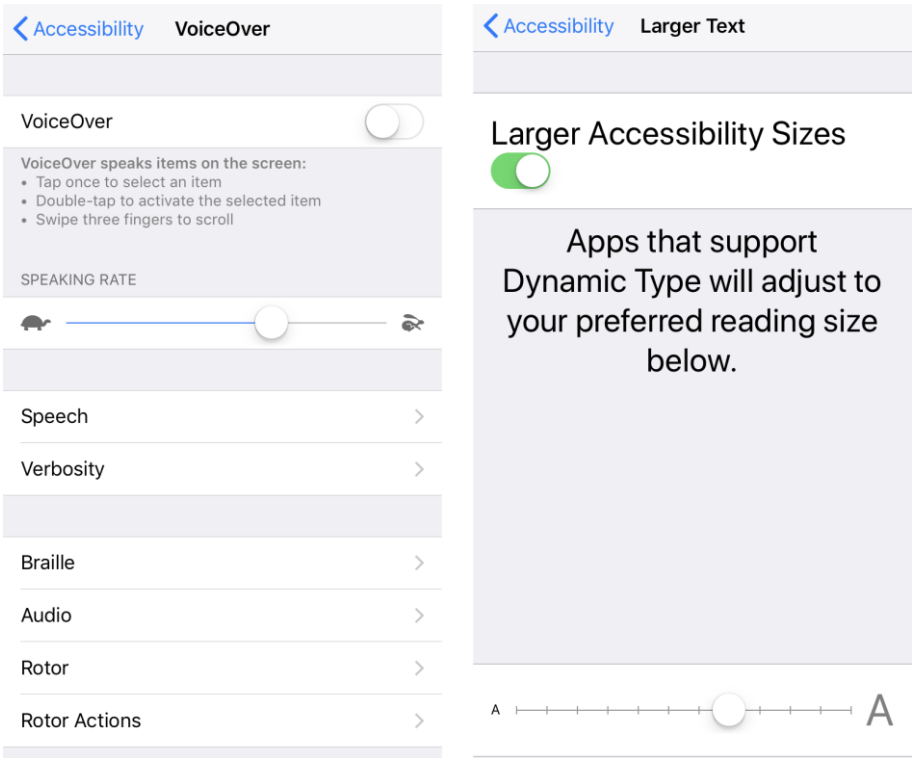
Accessibility VoiceOver

VoiceOver

VoiceOver speaks items on the screen:
• Tap once to select an item
• Double-tap to activate the selected item
• Swipe three fingers to scroll

SPEAKING RATE

Speech

Verbosity

Braille

Audio

Rotor

Rotor Actions

Accessibility Larger Text

Larger Accessibility Sizes

Apps that support Dynamic Type will adjust to your preferred reading size below.

A

A